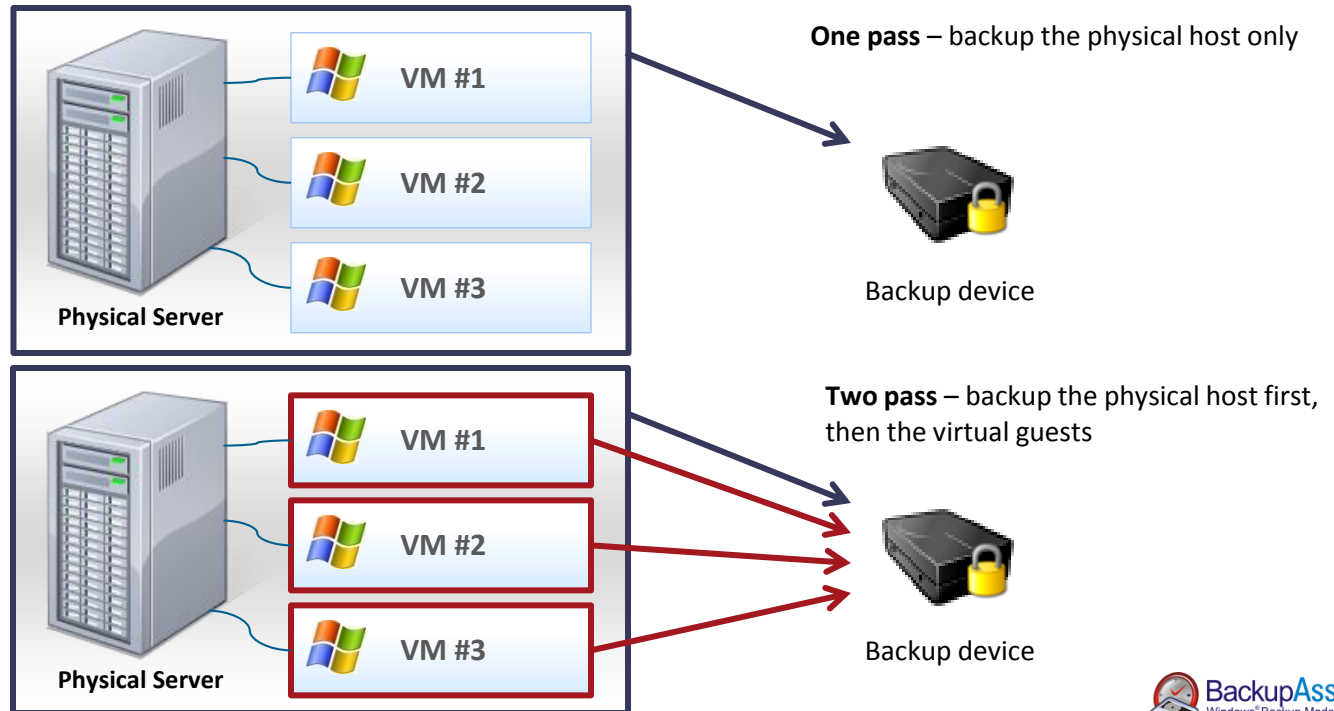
VM #1

VM #2

VM #3

Physical Server

**One pass** – backup the physical host only

Backup device

VM #1

VM #2

VM #3

Physical Server

**Two pass** – backup the physical host first, then the virtual guests

Backup device

BackupAss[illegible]
Windows® Backup Mad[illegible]